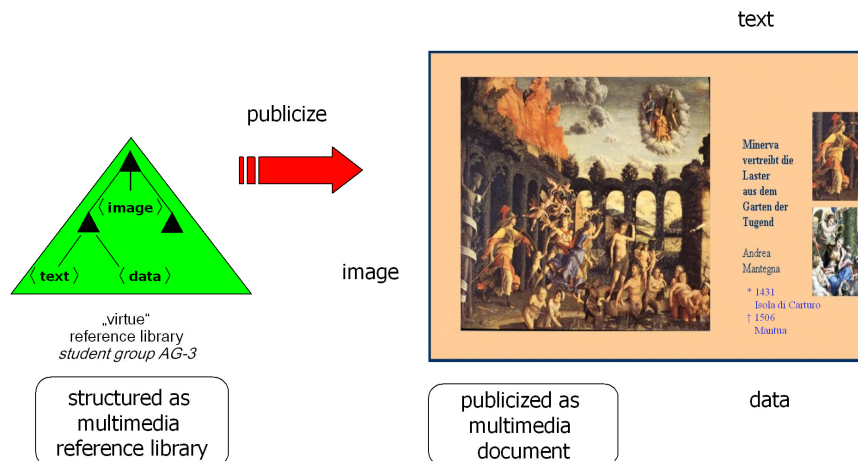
text

publicize

⟨ image ⟩

⟨ text ⟩

⟨ data ⟩

„virtue“
reference library
*student group AG-3*

image

Minerva vertreibt die Laster aus dem Garten der Tugend

Andrea Mantegna

* 1431
Isola di Carturo
† 1506
Mantua

structured as multimedia reference library

publicized as multimedia document

data